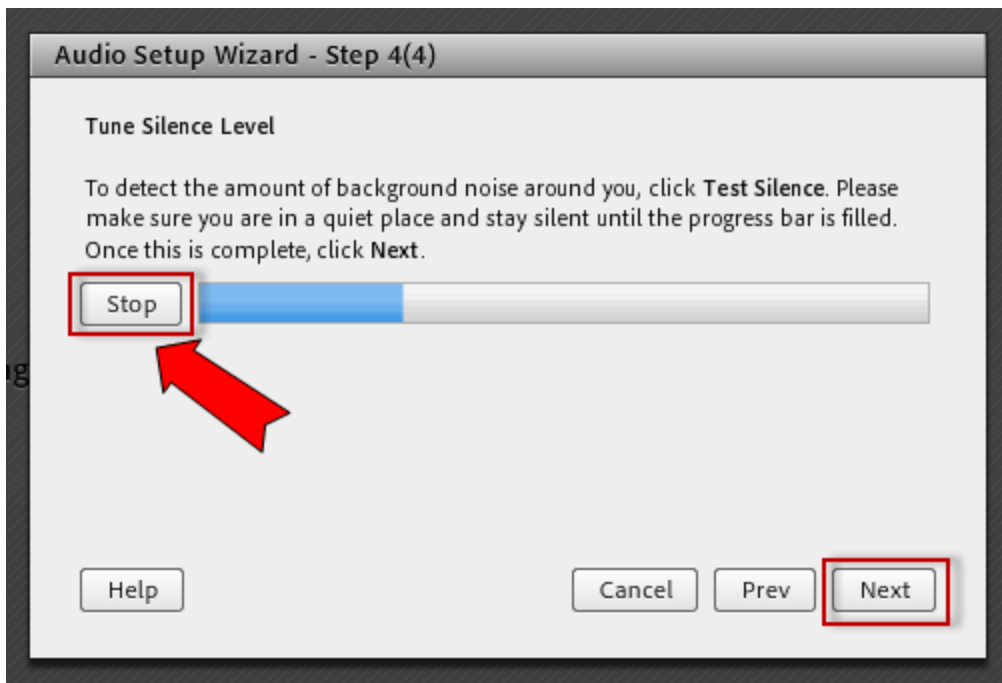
Audio Setup Wizard - Step 4(4)

Tune Silence Level

To detect the amount of background noise around you, click **Test Silence**. Please make sure you are in a quiet place and stay silent until the progress bar is filled. Once this is complete, click **Next**.

Stop

Help

Cancel

Prev

Next